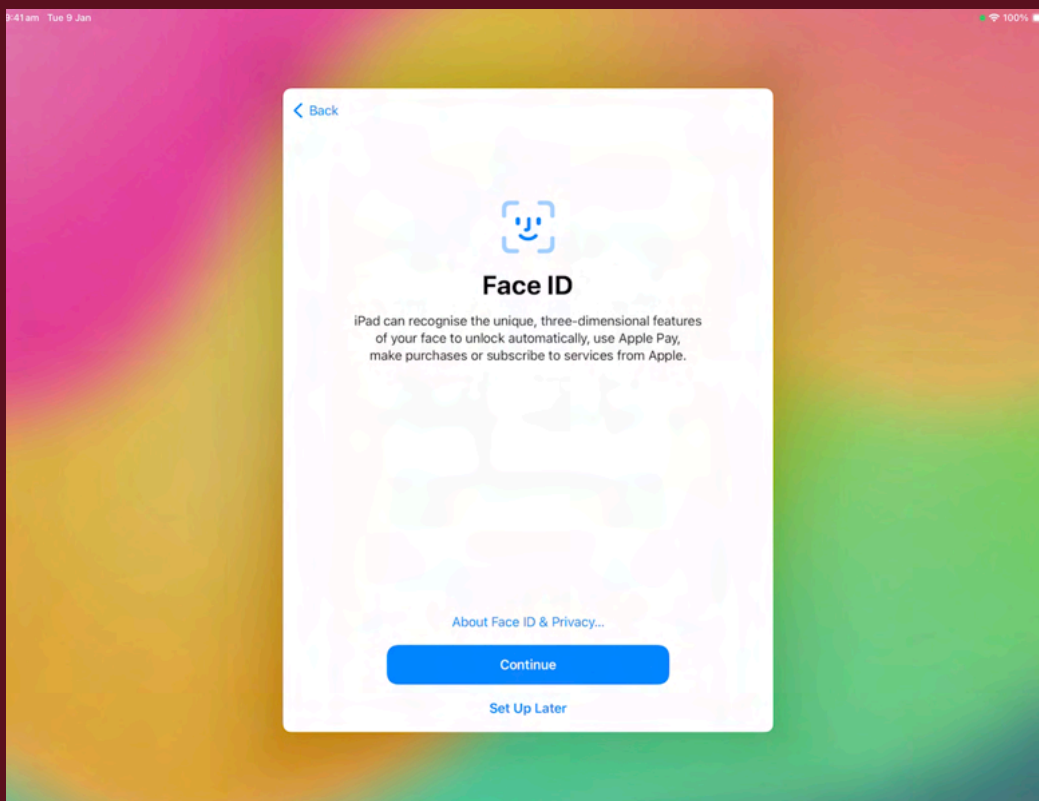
9:41am Tue 9 Jan

100%

Back

Face ID

iPad can recognise the unique, three-dimensional features of your face to unlock automatically, use Apple Pay, make purchases or subscribe to services from Apple.

About Face ID & Privacy...

Continue

Set Up Later